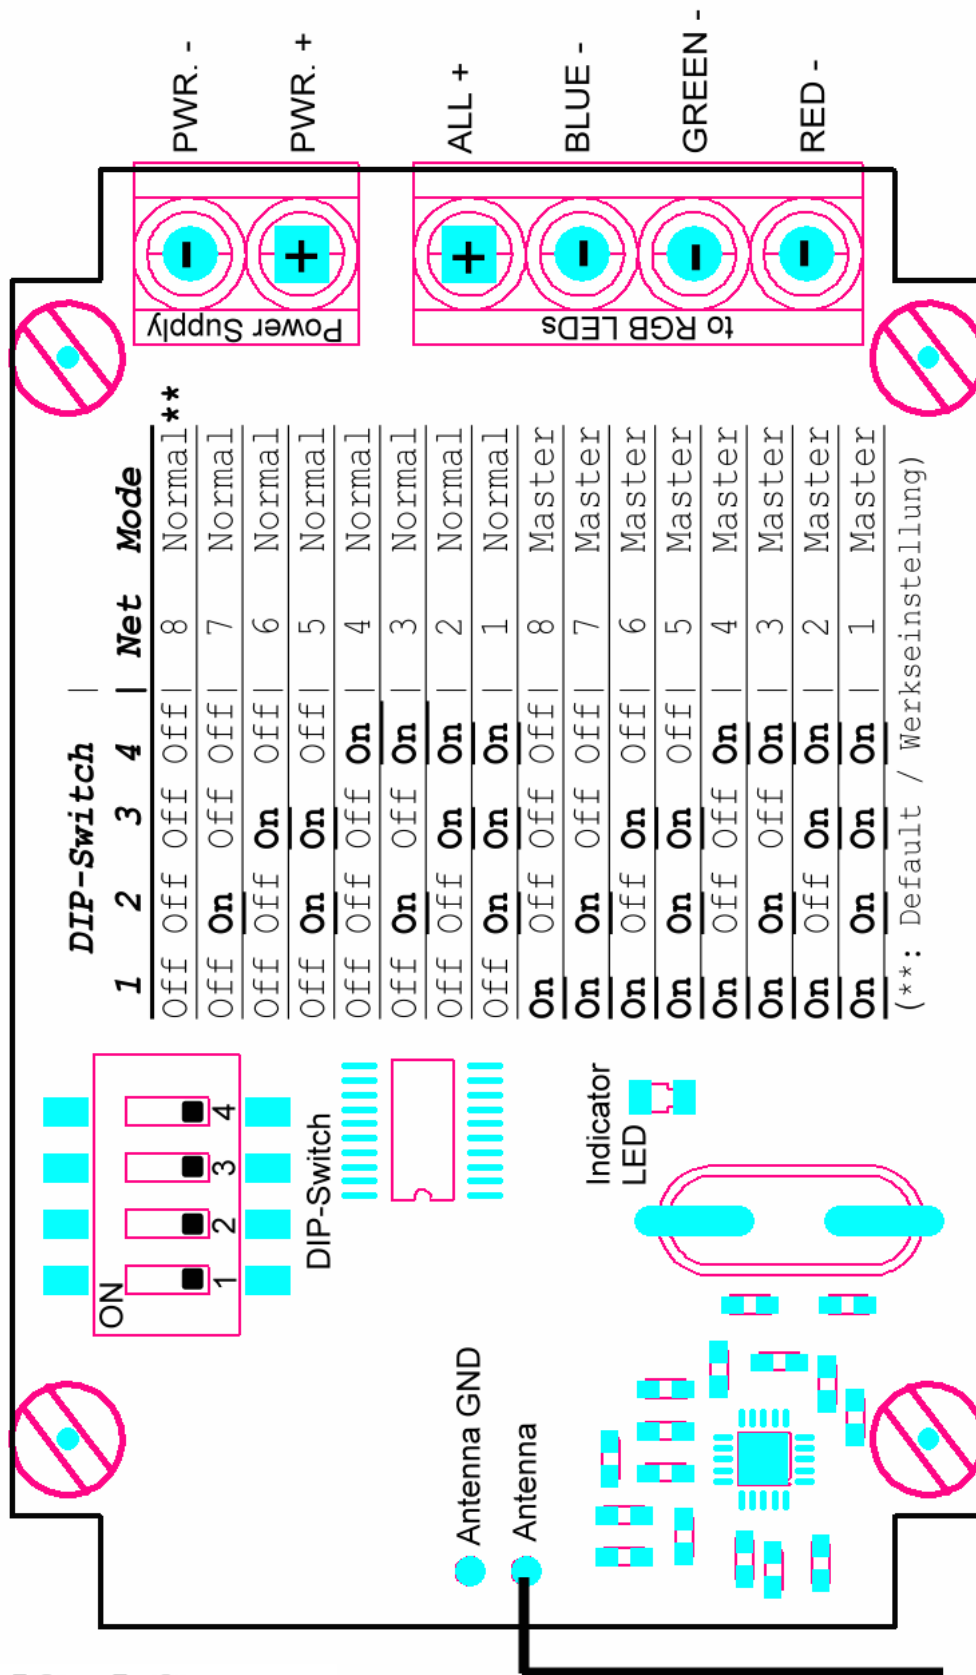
PWR. -
PWR. +
ALL +
BLUE -
GREEN -
RED -

Power Supply
to RGB LEDs

| DIP-Switch 1 | 2 | 3 | 4 | Net | Mode |
|---|---|---|---|---|---|
| Off | Off | Off | Off | 8 | Normal** |
| Off | On | Off | Off | 7 | Normal |
| Off | Off | On | Off | 6 | Normal |
| Off | On | On | Off | 5 | Normal |
| Off | Off | Off | On | 4 | Normal |
| Off | On | Off | On | 3 | Normal |
| Off | Off | On | On | 2 | Normal |
| Off | On | On | On | 1 | Normal |
| On | Off | Off | Off | 8 | Master |
| On | On | Off | Off | 7 | Master |
| On | Off | On | Off | 6 | Master |
| On | On | On | Off | 5 | Master |
| On | Off | Off | On | 4 | Master |
| On | On | Off | On | 3 | Master |
| On | Off | On | On | 2 | Master |
| On | On | On | On | 1 | Master |

(**: Default / Werkseinstellung)

ON
1
2
3
4
DIP-Switch
Indicator LED
Antenna GND
Antenna